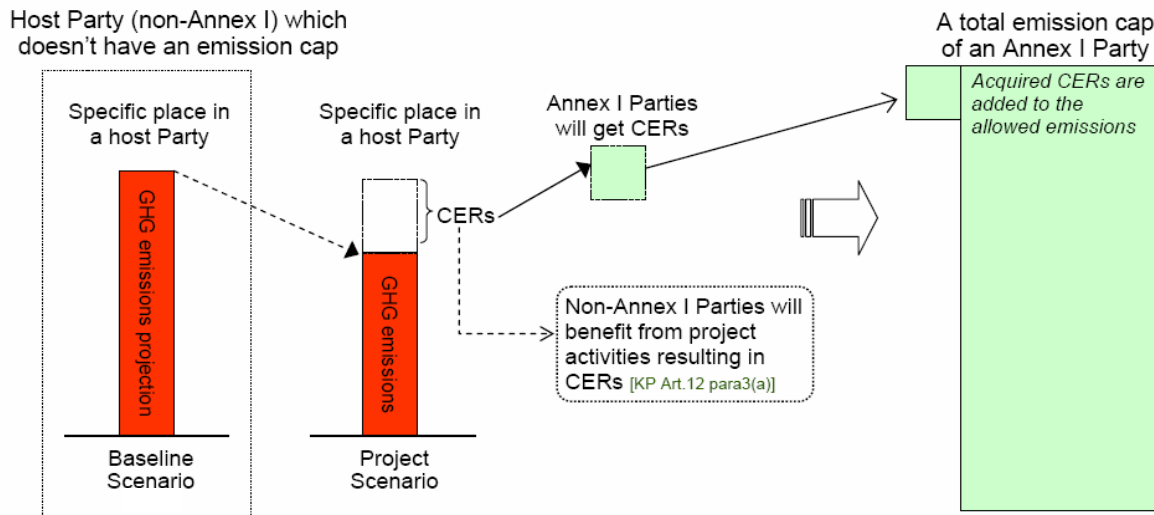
Host Party (non-Annex I) which doesn't have an emission cap

Specific place in a host Party

GHG emissions projection

Baseline Scenario

Specific place in a host Party

CERs

GHG emissions

Project Scenario

Annex I Parties will get CERs

Non-Annex I Parties will benefit from project activities resulting in CERs [KP Art.12 para3(a)]

A total emission cap of an Annex I Party

Acquired CERs are added to the allowed emissions